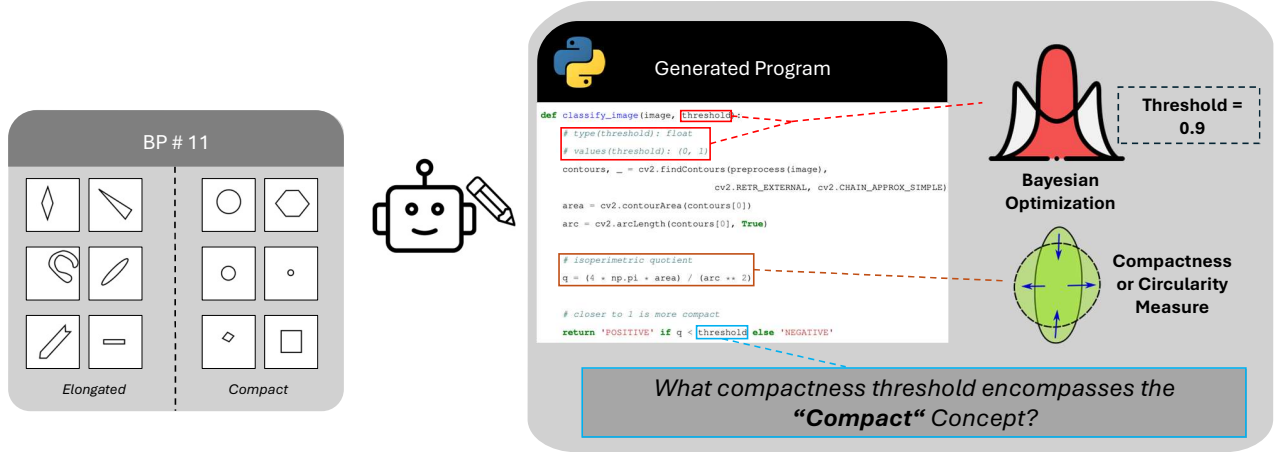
BP # 11

Elongated

Compact

Generated Program

def classify_image(image, threshold):
    # type(threshold): float
    # values(threshold): (0, 1)
    contours, _ = cv2.findContours(preprocess(image),
                                   cv2.RETR_EXTERNAL, cv2.CHAIN_APPROX_SIMPLE)
    area = cv2.contourArea(contours[0])
    arc = cv2.arcLength(contours[0], True)

    # isoperimetric quotient
    q = (4 * np.pi * area) / (arc ** 2)

    # closer to 1 is more compact
    return 'POSITIVE' if q < threshold else 'NEGATIVE'

Threshold = 0.9

Bayesian Optimization

Compactness or Circularity Measure

What compactness threshold encompasses the **“Compact“** Concept?